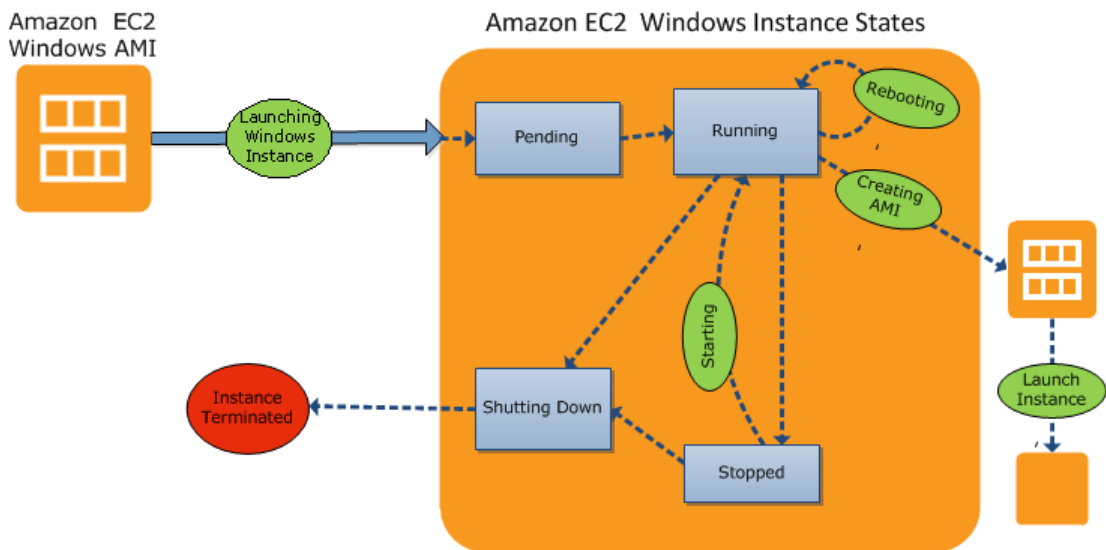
Amazon EC2 Windows AMI

Amazon EC2 Windows Instance States

Launching Windows Instance

Pending

Running

Rebooting

Creating AMI

Starting

Shutting Down

Stopped

Instance Terminated

Launch Instance